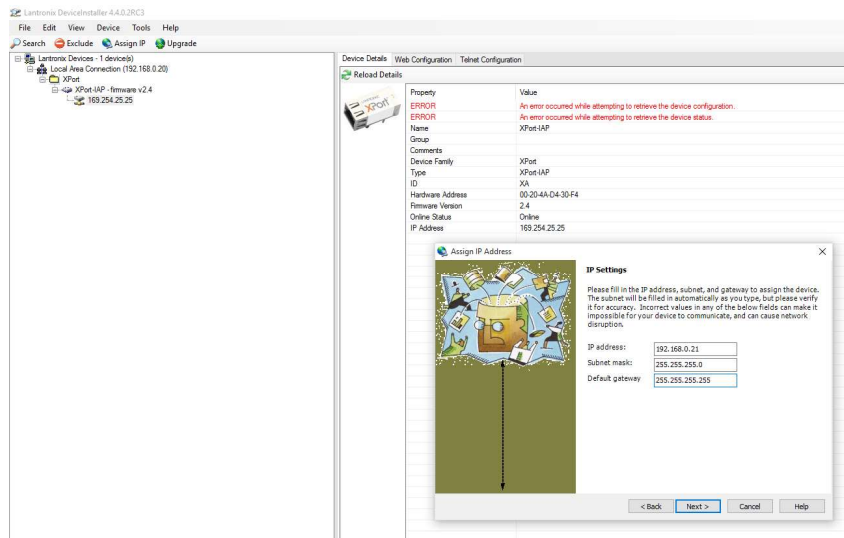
Lantronix DeviceInstaller 4.4.0.2RC3

File Edit View Device Tools Help

Search Exclude Assign IP Upgrade

Lantronix Devices - 1 device(s)
Local Area Connection (192.168.0.20)
XPort
XPort-IAP - firmware v2.4
169.254.25.25

Device Details Web Configuration Telnet Configuration

Reload Details

XPort

| Property | Value |
|---|---|
| ERROR | An error occurred while attempting to retrieve the device configuration. |
| ERROR | An error occurred while attempting to retrieve the device status. |
| Name | XPort-IAP |
| Group | |
| Comments | |
| Device Family | XPort |
| Type | XPort-IAP |
| ID | XA |
| Hardware Address | 00-20-4A-D4-30-F4 |
| Firmware Version | 2.4 |
| Online Status | Online |
| IP Address | 169.254.25.25 |

Assign IP Address

IP Settings

Please fill in the IP address, subnet, and gateway to assign the device. The subnet will be filled in automatically as you type, but please verify it for accuracy. Incorrect values in any of the below fields can make it impossible for your device to communicate, and can cause network disruption.

IP address: 192.168.0.21
Subnet mask: 255.255.255.0
Default gateway 255.255.255.255

< Back Next > Cancel Help